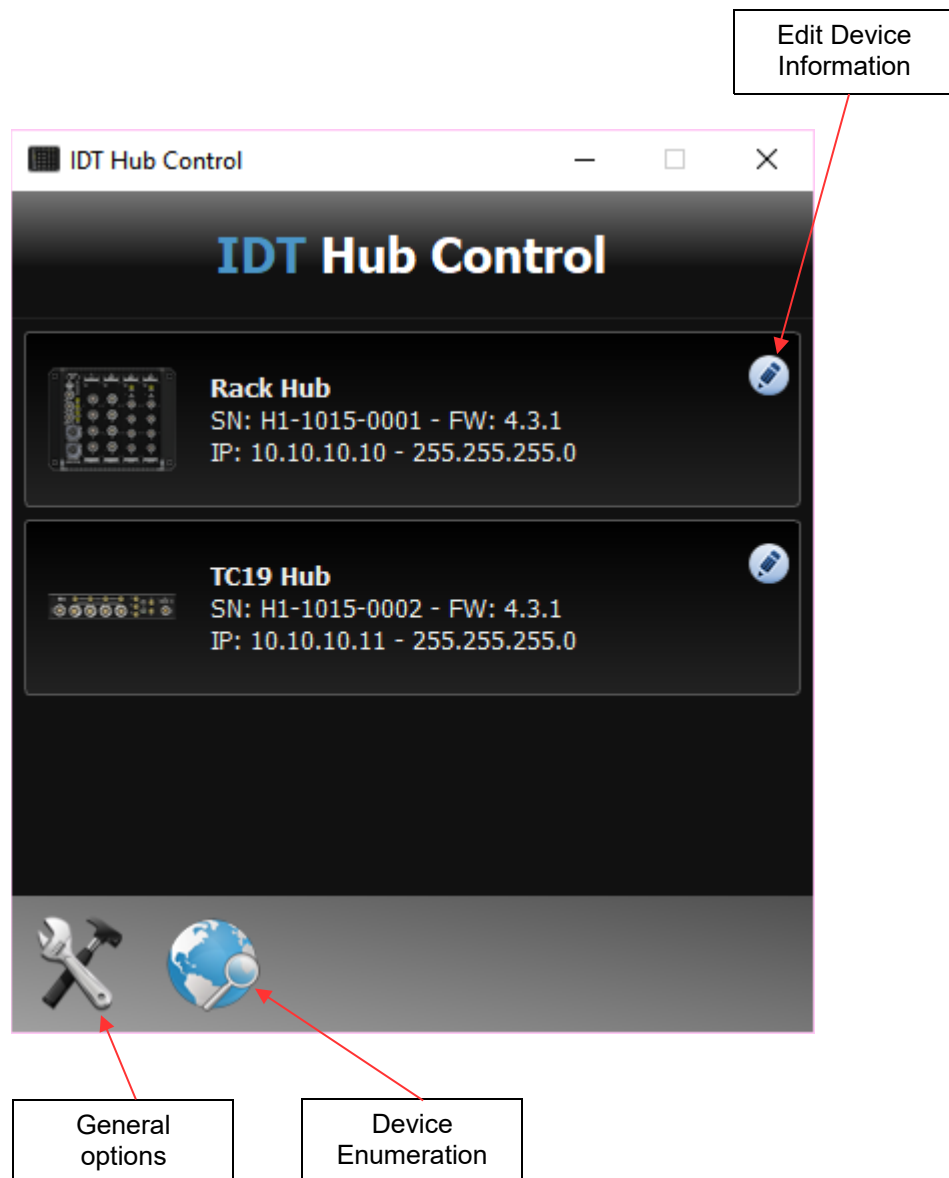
Edit Device Information

IDT Hub Control

IDT Hub Control

Rack Hub
SN: H1-1015-0001 - FW: 4.3.1
IP: 10.10.10.10 - 255.255.255.0

TC19 Hub
SN: H1-1015-0002 - FW: 4.3.1
IP: 10.10.10.11 - 255.255.255.0

General options

Device Enumeration